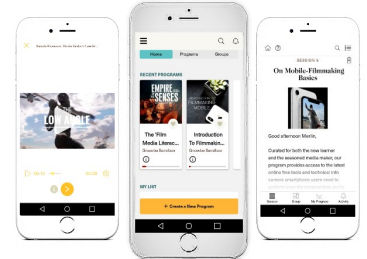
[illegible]

LOW ANGLE

Home Programs Groups

RECENT PROGRAMS

EMPIRE OF THE SENSES

The 'Film Media Literac...

Brendan Bardhan

Introduction To Filmmakin...

Brendan Bardhan

MY LIST

+ Create a New Program

SESSION 5

On Mobile-Filmmaking Basics

Good afternoon Merlin,

Curated for both the new learner and the seasoned media maker, our program provides access to the latest online free tools and techniques into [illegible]

Session Swap My Progress Activity